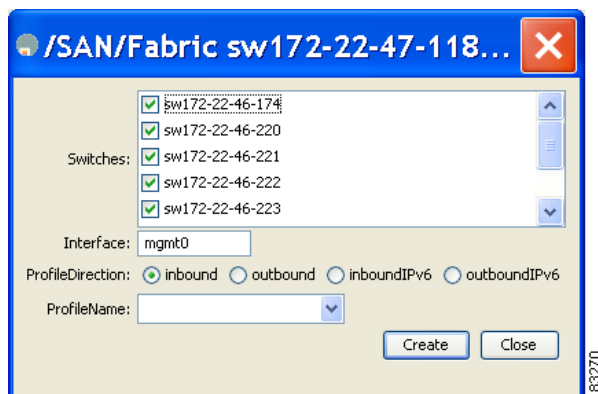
/SAN/Fabric sw172-22-47-118...

Switches:
sw172-22-46-174
sw172-22-46-220
sw172-22-46-221
sw172-22-46-222
sw172-22-46-223

Interface: mgmt0

ProfileDirection: inbound outbound inboundIPv6 outboundIPv6

ProfileName:

Create Close

83270